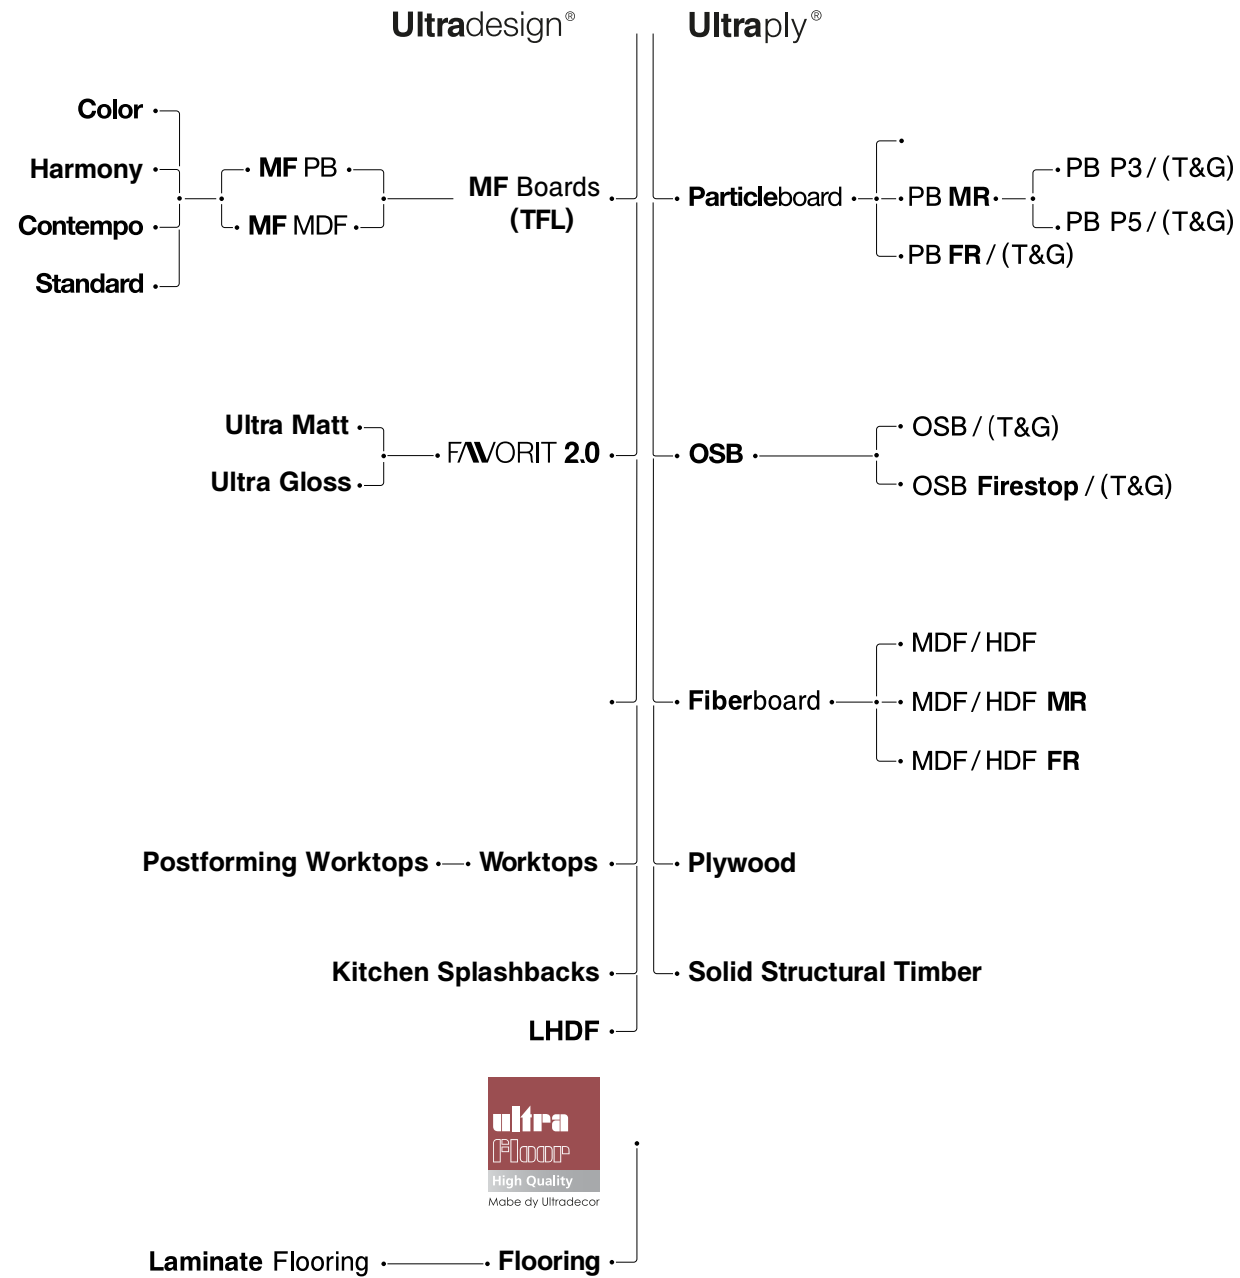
Ultradesign®

Ultraply®

Color
Harmony
Contempo
Standard

MF PB
MF MDF

MF Boards (TFL)

Particleboard

PB MR

PB P3 / (T&G)
PB P5 / (T&G)

PB FR / (T&G)

Ultra Matt
Ultra Gloss

FAVORIT 2.0

OSB

OSB / (T&G)
OSB Firestop / (T&G)

MDF / HDF
MDF / HDF MR
MDF / HDF FR

Fiberboard

Postforming Worktops

Worktops

Plywood

Kitchen Splashbacks

Solid Structural Timber

LHDF

ultra floor
High Quality
Mabe dy Ultradecor

Laminate Flooring

Flooring